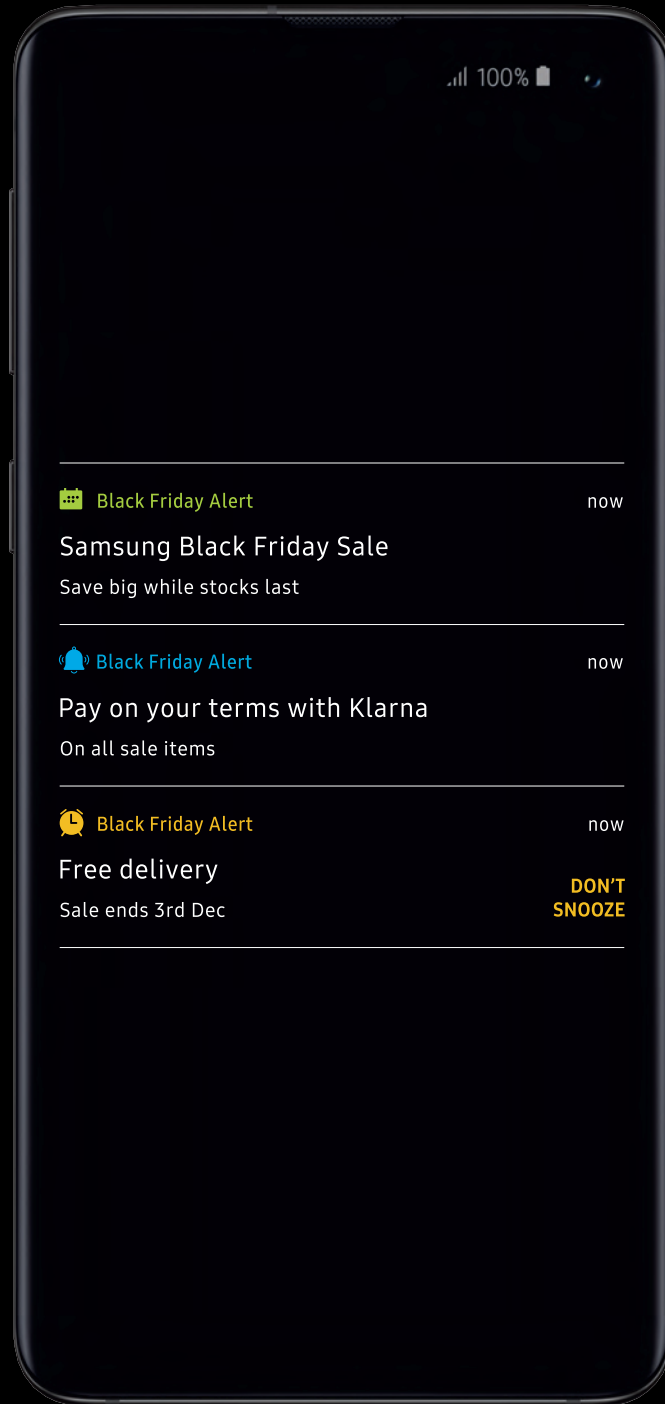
100%

Black Friday Alert now
Samsung Black Friday Sale
Save big while stocks last

Black Friday Alert now
Pay on your terms with Klarna
On all sale items

Black Friday Alert now
Free delivery
Sale ends 3rd Dec
DON'T SNOOZE